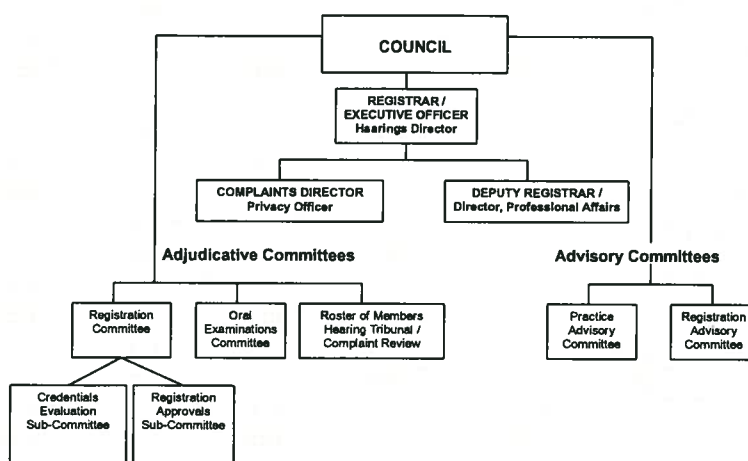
COUNCIL

REGISTRAR / EXECUTIVE OFFICER
Hearings Director

COMPLAINTS DIRECTOR
Privacy Officer

DEPUTY REGISTRAR /
Director, Professional Affairs

Adjudicative Committees

Advisory Committees

Registration Committee

Oral Examinations Committee

Roster of Members Hearing Tribunal / Complaint Review

Practice Advisory Committee

Registration Advisory Committee

Credentials Evaluation Sub-Committee

Registration Approvals Sub-Committee